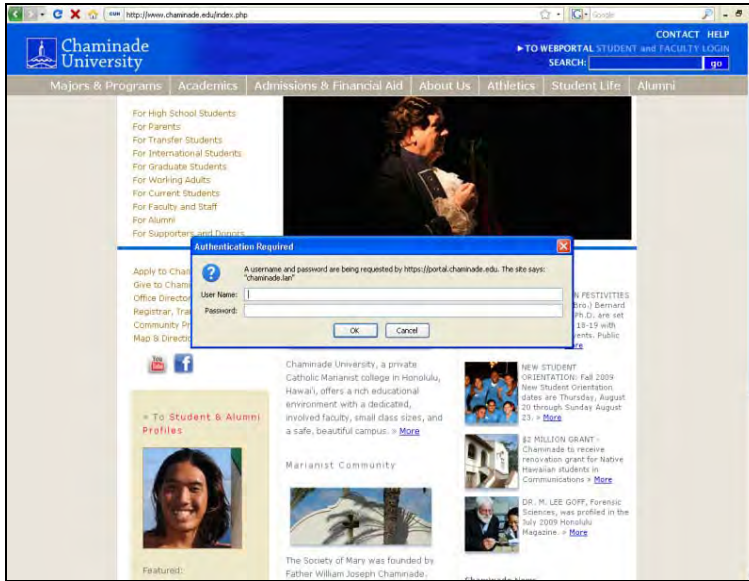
http://www.chaminade.edu/index.php

Google

Chaminade University

CONTACT HELP

► TO WEBPORTAL STUDENT and FACULTY LOGIN

SEARCH: go

Majors & Programs | Academics | Admissions & Financial Aid | About Us | Athletics | Student Life | Alumni

For High School Students
For Parents
For Transfer Students
For International Students
For Graduate Students
For Working Adults
For Current Students
For Faculty and Staff
For Alumni
For Supporters and Donors

Authentication Required

A username and password are being requested by https://portal.chaminade.edu. The site says: "chaminade.lan"

User Name:

Password:

OK Cancel

Apply to Chai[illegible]
Give to Chami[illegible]
Office Director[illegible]
Registrar, Tra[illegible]
Community Pr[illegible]
Map & Directic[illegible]

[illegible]N FESTIVITIES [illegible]Bro.) Bernard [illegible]Ph.D. are set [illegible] 19-19 with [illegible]ents. Public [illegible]re

Chaminade University, a private Catholic Marianist college in Honolulu, Hawai'i, offers a rich educational environment with a dedicated, involved faculty, small class sizes, and a safe, beautiful campus. » More

» To Student & Alumni Profiles

Featured:

Marianist Community

The Society of Mary was founded by Father William Joseph Chaminade.

NEW STUDENT ORIENTATION: Fall 2009 New Student Orientation dates are Thursday, August 20 through Sunday August 23. » More

$2 MILLION GRANT - Chaminade to receive renovation grant for Native Hawaiian students in Communications » More

DR. M. LEE GOFF, Forensic Sciences, was profiled in the July 2009 Honolulu Magazine. » More

Chaminade News